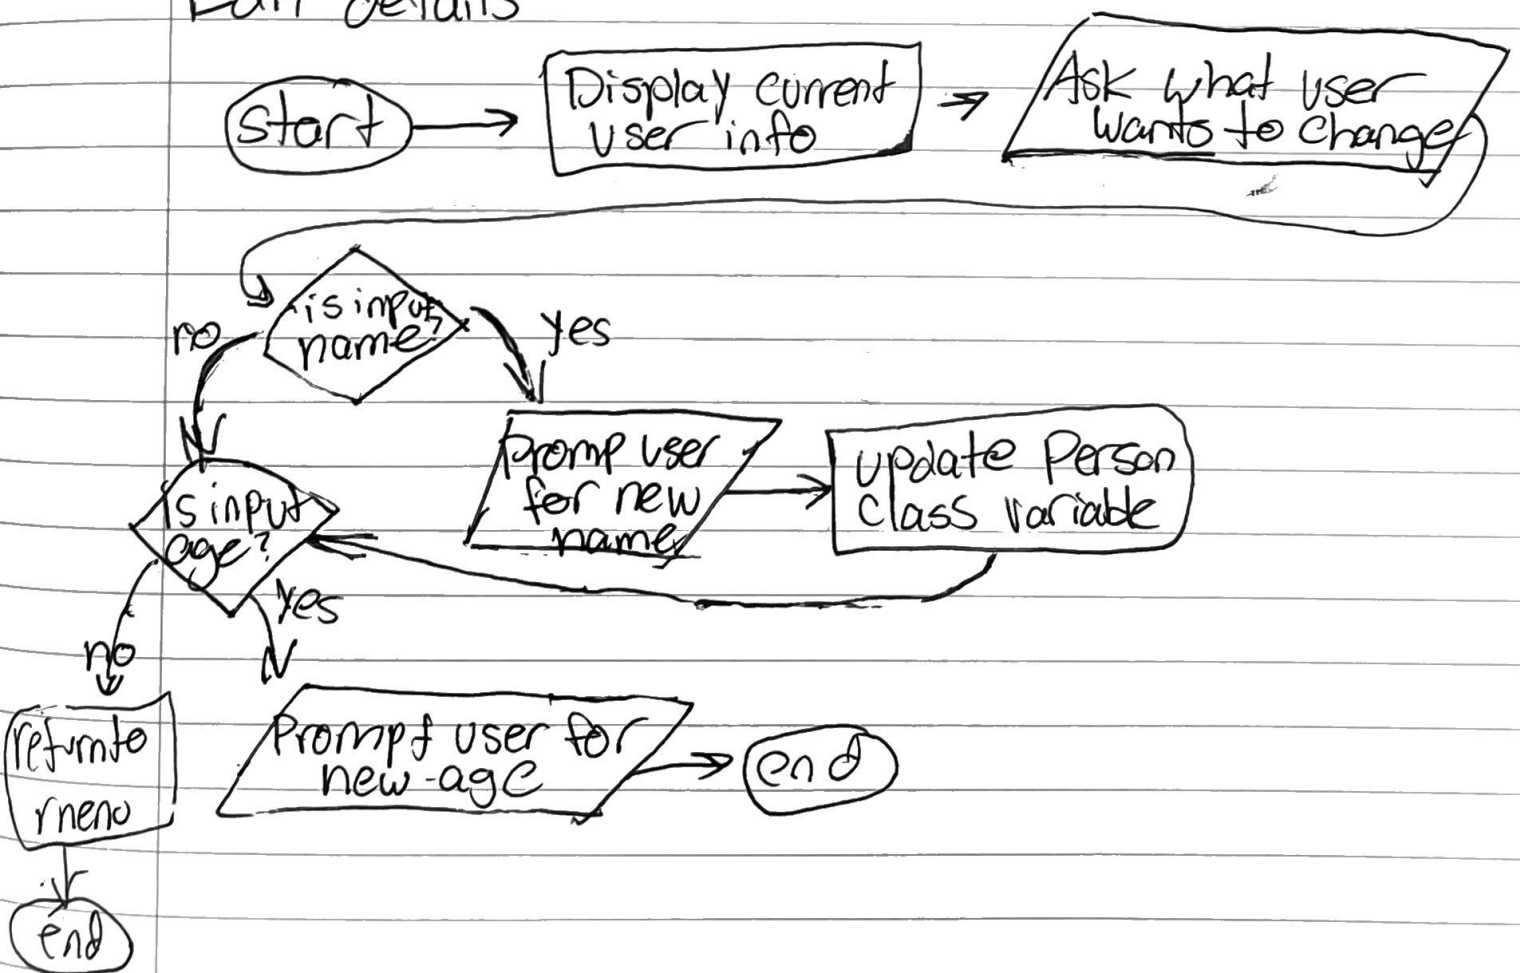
Edit details

Start

Display current user info

Ask what user wants to change

is input name?

no

yes

Promp user for new name

Update Person class variable

is input age?

yes

no

return to menu

Prompt user for new age

end

end